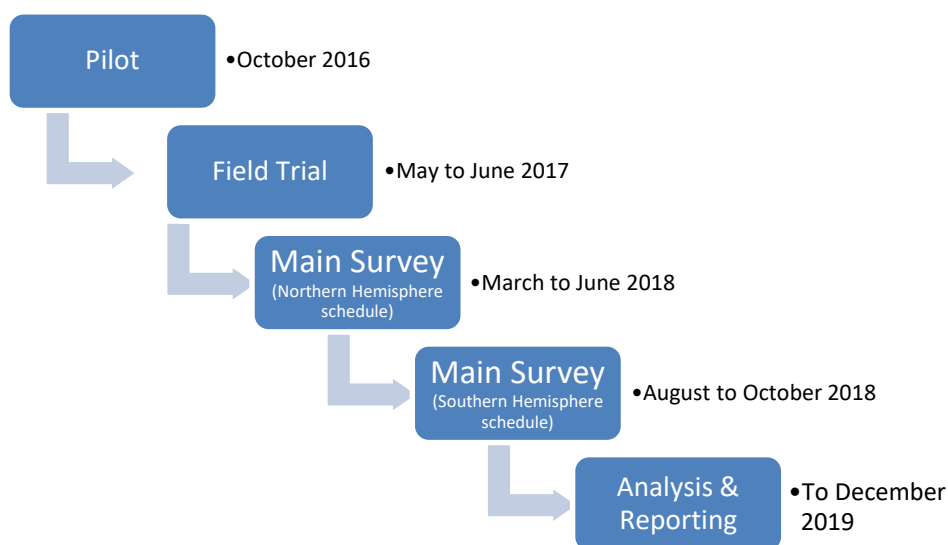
Pilot

•October 2016

Field Trial

•May to June 2017

Main Survey
(Northern Hemisphere schedule)

•March to June 2018

Main Survey
(Southern Hemisphere schedule)

•August to October 2018

Analysis & Reporting

•To December 2019